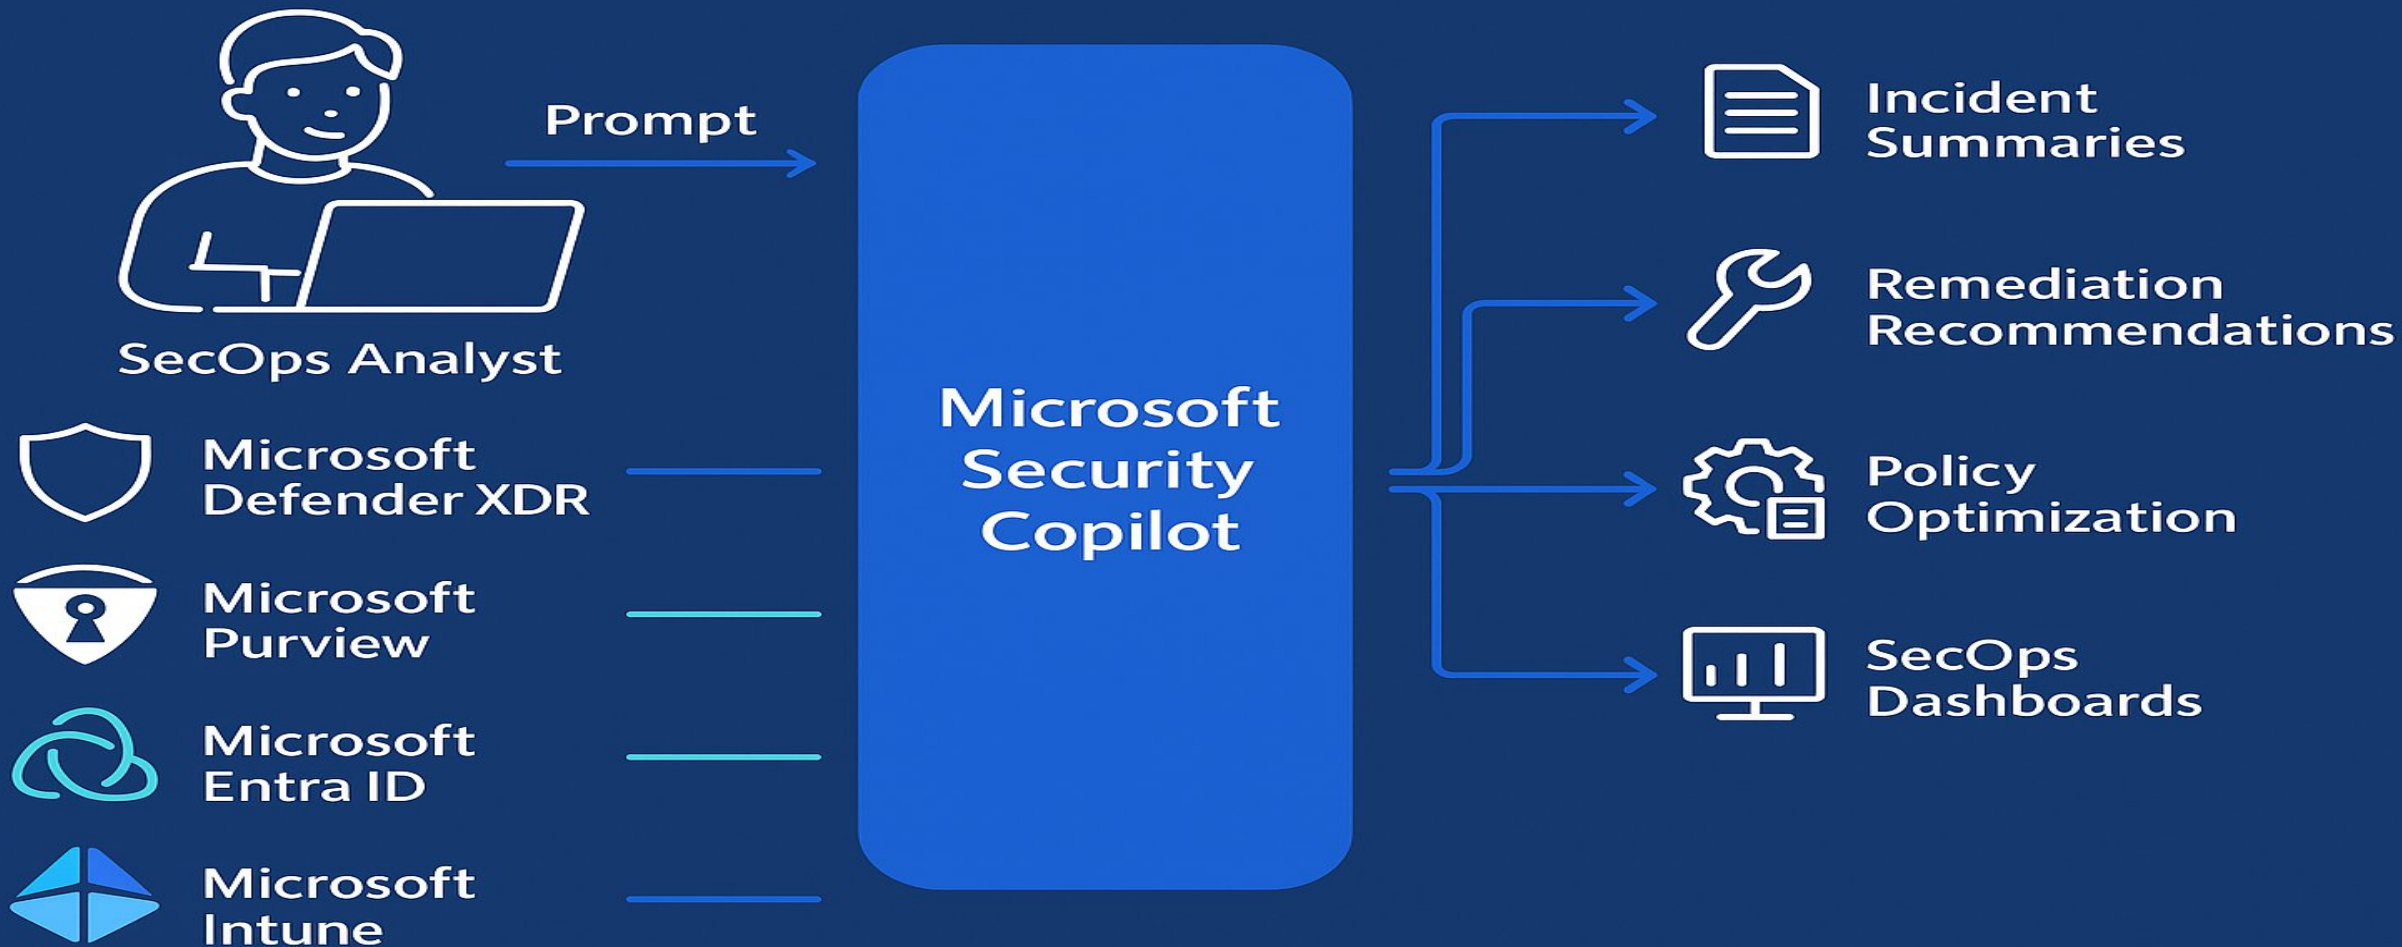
Prompt

SecOps Analyst

Microsoft Defender XDR

Microsoft Purview

Microsoft Entra ID

Microsoft Intune

Microsoft Security Copilot

Incident Summaries

Remediation Recommendations

Policy Optimization

SecOps Dashboards